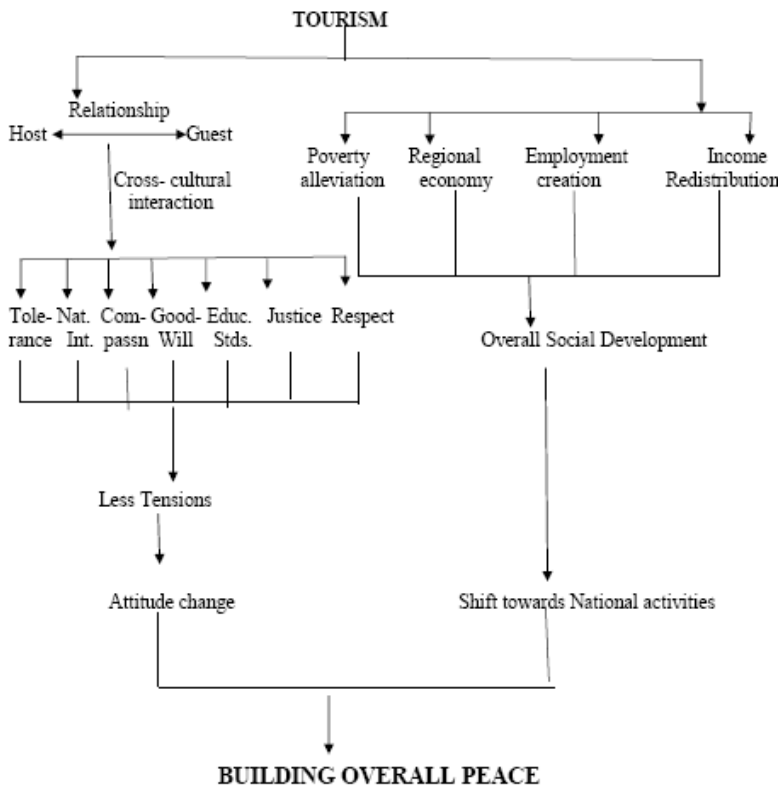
TOURISM

Relationship

Host Guest

Cross- cultural interaction

Poverty alleviation

Regional economy

Employment creation

Income Redistribution

Tolerance

Nat. Int.

Compassn

Good-Will

Educ. Stds.

Justice

Respect

Overall Social Development

Less Tensions

Attitude change

Shift towards National activities

BUILDING OVERALL PEACE